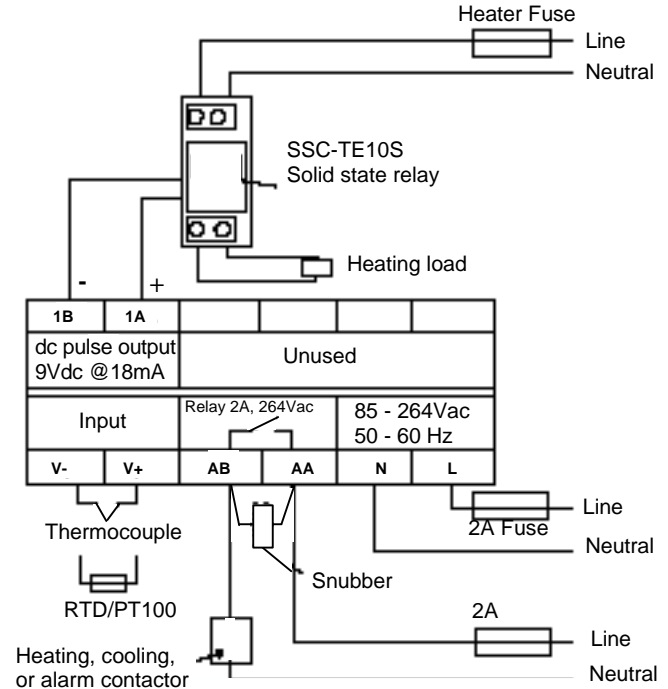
Heater Fuse
Line
Neutral
SSC-TE10S
Solid state relay
Heating load
-
+

| 1B | 1A | | | | |
|---|---|---|---|---|---|
| dc pulse output 9Vdc @18mA | | Unused | | | |
| Input | | Relay 2A, 264Vac | | 85 - 264Vac 50 - 60 Hz | |
| V- | V+ | AB | AA | N | L |

Line
2A Fuse
Neutral
Thermocouple
RTD/PT100
Snubber
2A
Line
Heating, cooling, or alarm contactor
Neutral